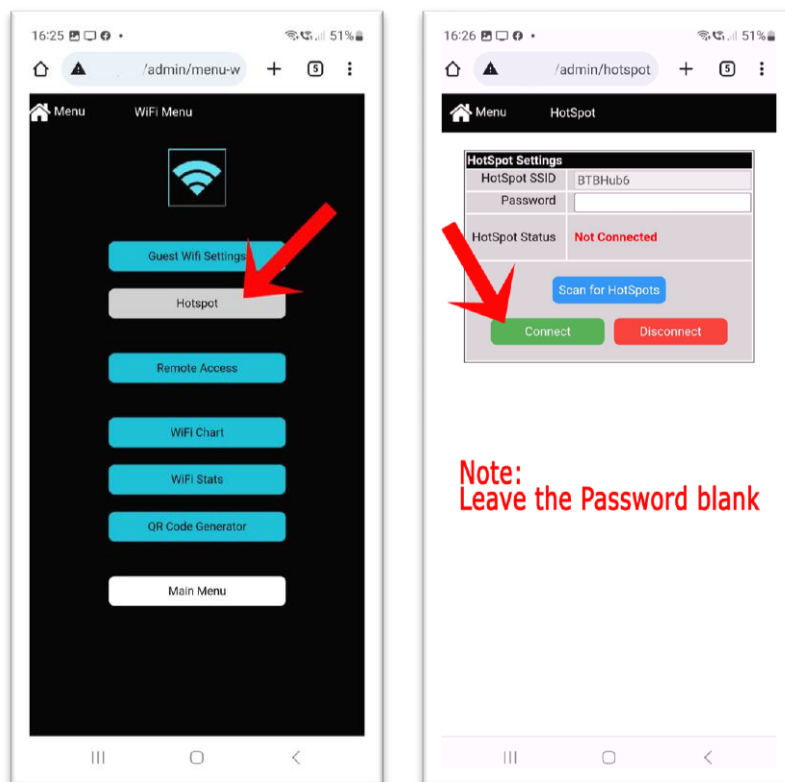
16:25 51%

/admin/menu-w

5

Menu WiFi Menu

Guest Wifi Settings

Hotspot

Remote Access

WiFi Chart

WiFi Stats

QR Code Generator

Main Menu

16:26 51%

/admin/hotspot

5

Menu HotSpot

| HotSpot Settings | |
|---|---|
| HotSpot SSID | BTBHub6 |
| Password | |
| HotSpot Status | Not Connected |

Scan for HotSpots

Connect Disconnect

Note:
Leave the Password blank